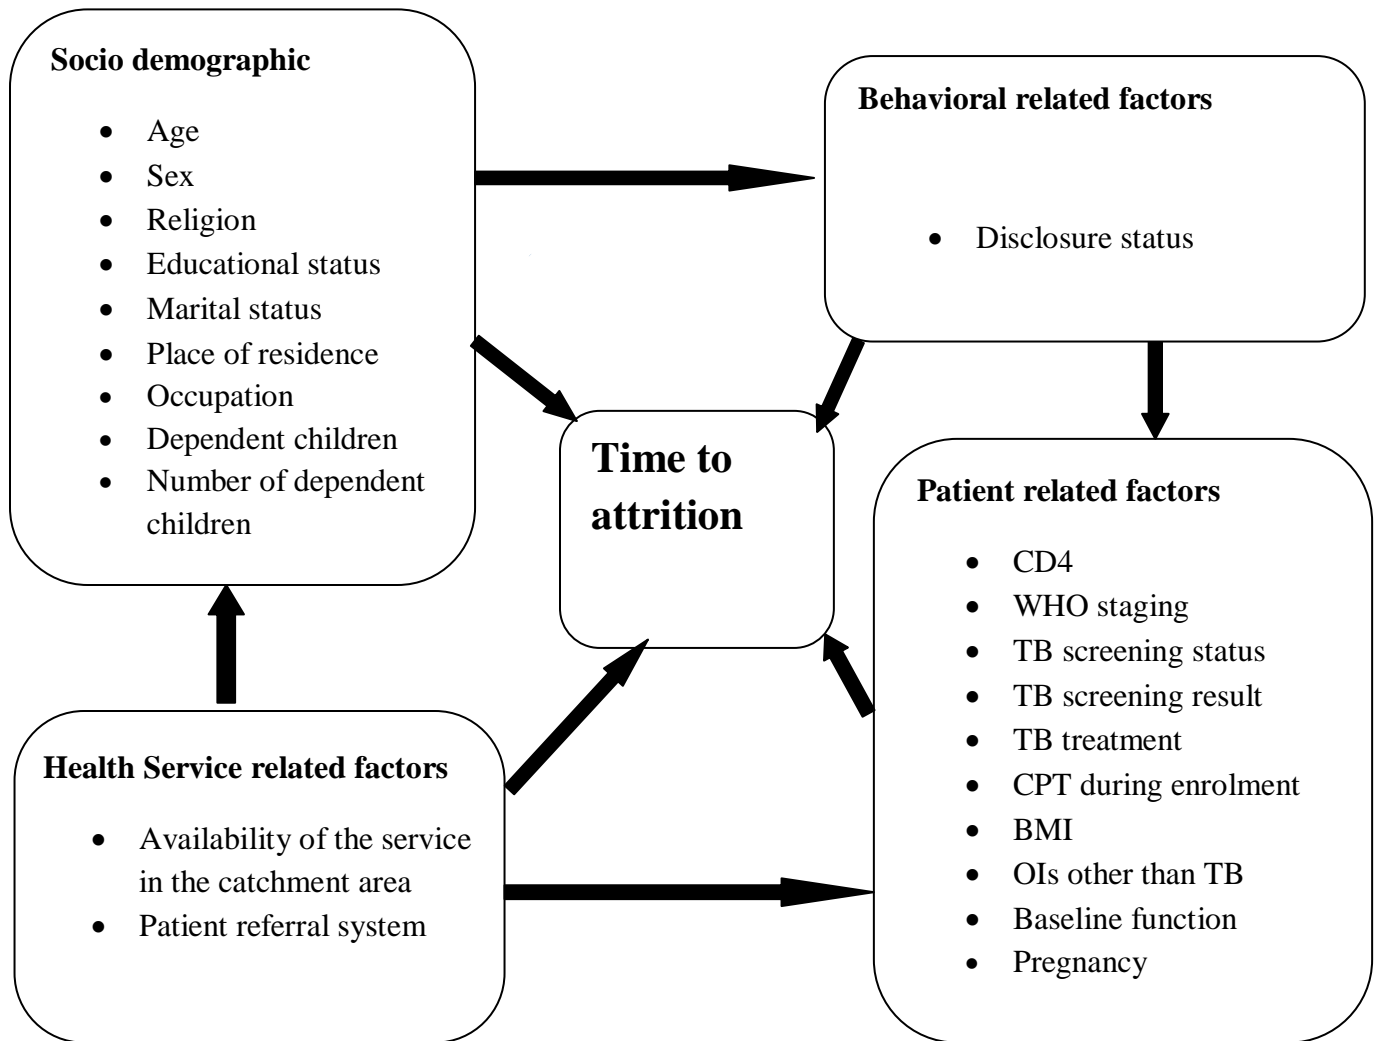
**Socio demographic**

- Age
- Sex
- Religion
- Educational status
- Marital status
- Place of residence
- Occupation
- Dependent children
- Number of dependent children

**Behavioral related factors**

- Disclosure status

**Time to attrition**

**Patient related factors**

- CD4
- WHO staging
- TB screening status
- TB screening result
- TB treatment
- CPT during enrolment
- BMI
- OIs other than TB
- Baseline function
- Pregnancy

**Health Service related factors**

- Availability of the service in the catchment area
- Patient referral system